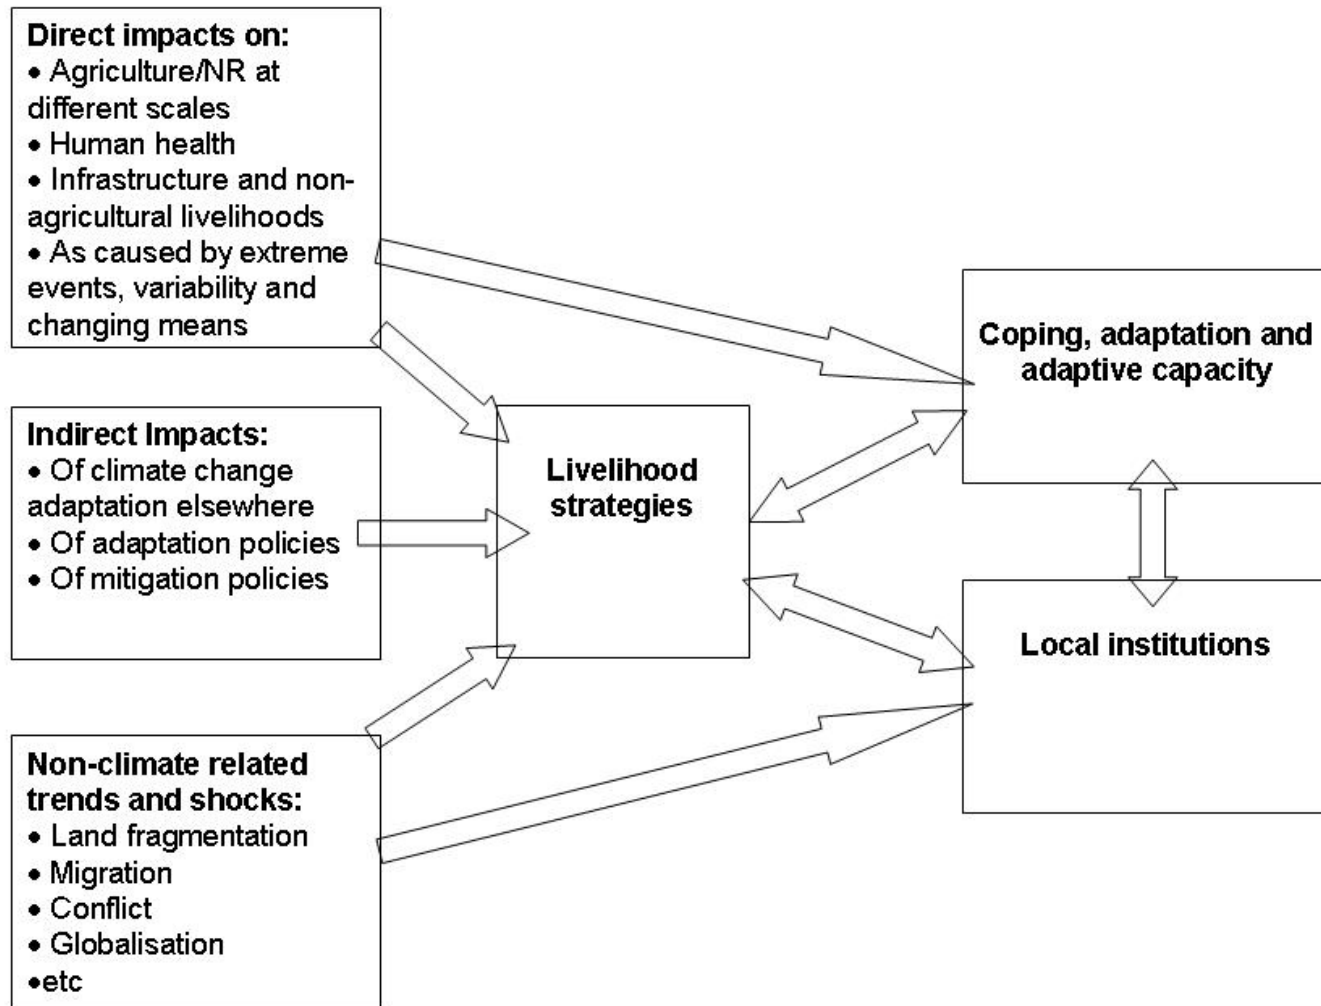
**Direct impacts on:**
• Agriculture/NR at different scales
• Human health
• Infrastructure and non-agricultural livelihoods
• As caused by extreme events, variability and changing means

**Indirect Impacts:**
• Of climate change adaptation elsewhere
• Of adaptation policies
• Of mitigation policies

**Non-climate related trends and shocks:**
• Land fragmentation
• Migration
• Conflict
• Globalisation
•etc

**Livelihood strategies**

**Coping, adaptation and adaptive capacity**

**Local institutions**